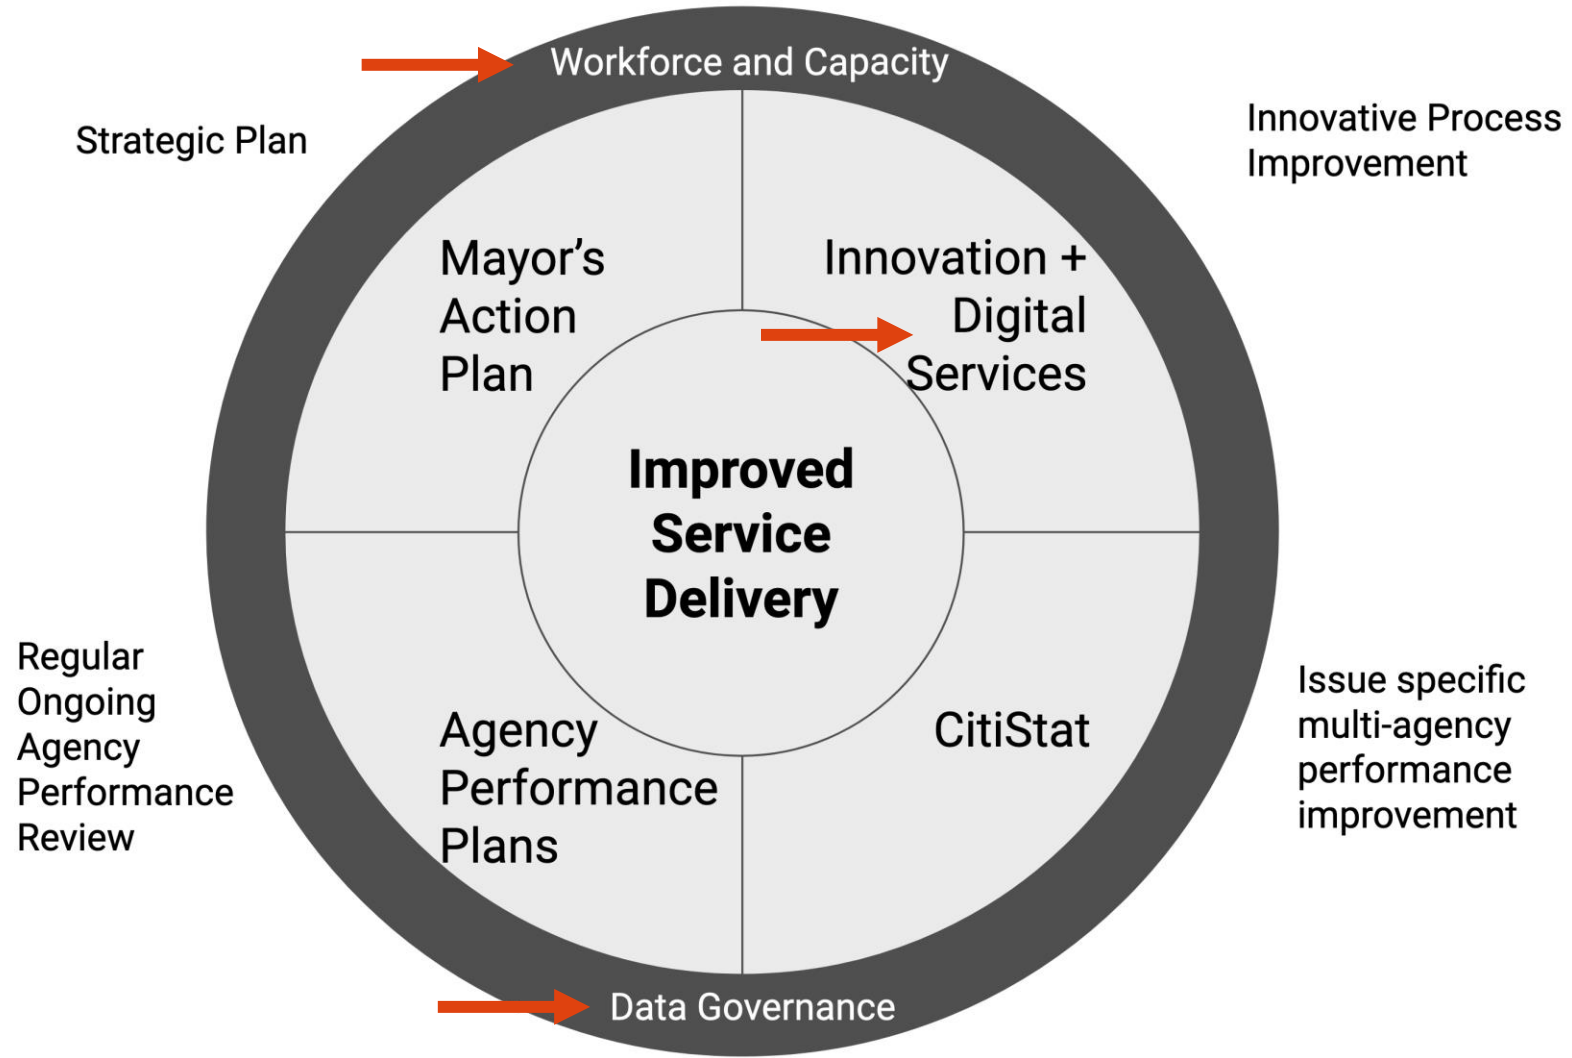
Workforce and Capacity

Strategic Plan

Innovative Process Improvement

Mayor's Action Plan

Innovation + Digital Services

Improved Service Delivery

Regular Ongoing Agency Performance Review

Agency Performance Plans

CitiStat

Issue specific multi-agency performance improvement

Data Governance